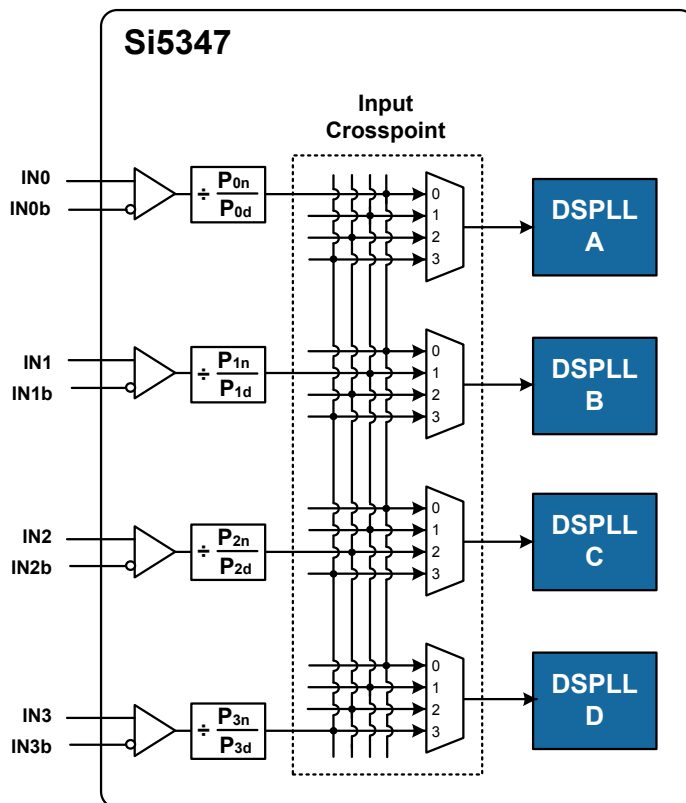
Si5347

Input Crosspoint

IN0
IN0b
$\div \frac{P_{0n}}{P_{0d}}$
0
1
2
3
DSPLL A

IN1
IN1b
$\div \frac{P_{1n}}{P_{1d}}$
0
1
2
3
DSPLL B

IN2
IN2b
$\div \frac{P_{2n}}{P_{2d}}$
0
1
2
3
DSPLL C

IN3
IN3b
$\div \frac{P_{3n}}{P_{3d}}$
0
1
2
3
DSPLL D